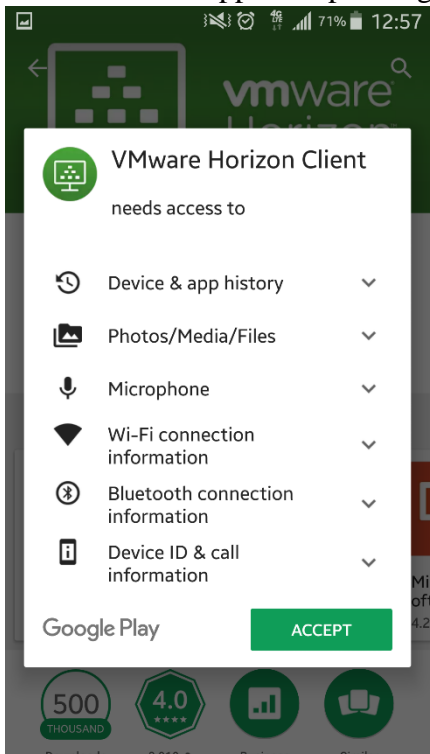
71% 12:57

vmware Horizon

VMware Horizon Client

needs access to

Device & app history

Photos/Media/Files

Microphone

Wi-Fi connection information

Bluetooth connection information

Device ID & call information

Google Play

ACCEPT

500 THOUSAND

4.0